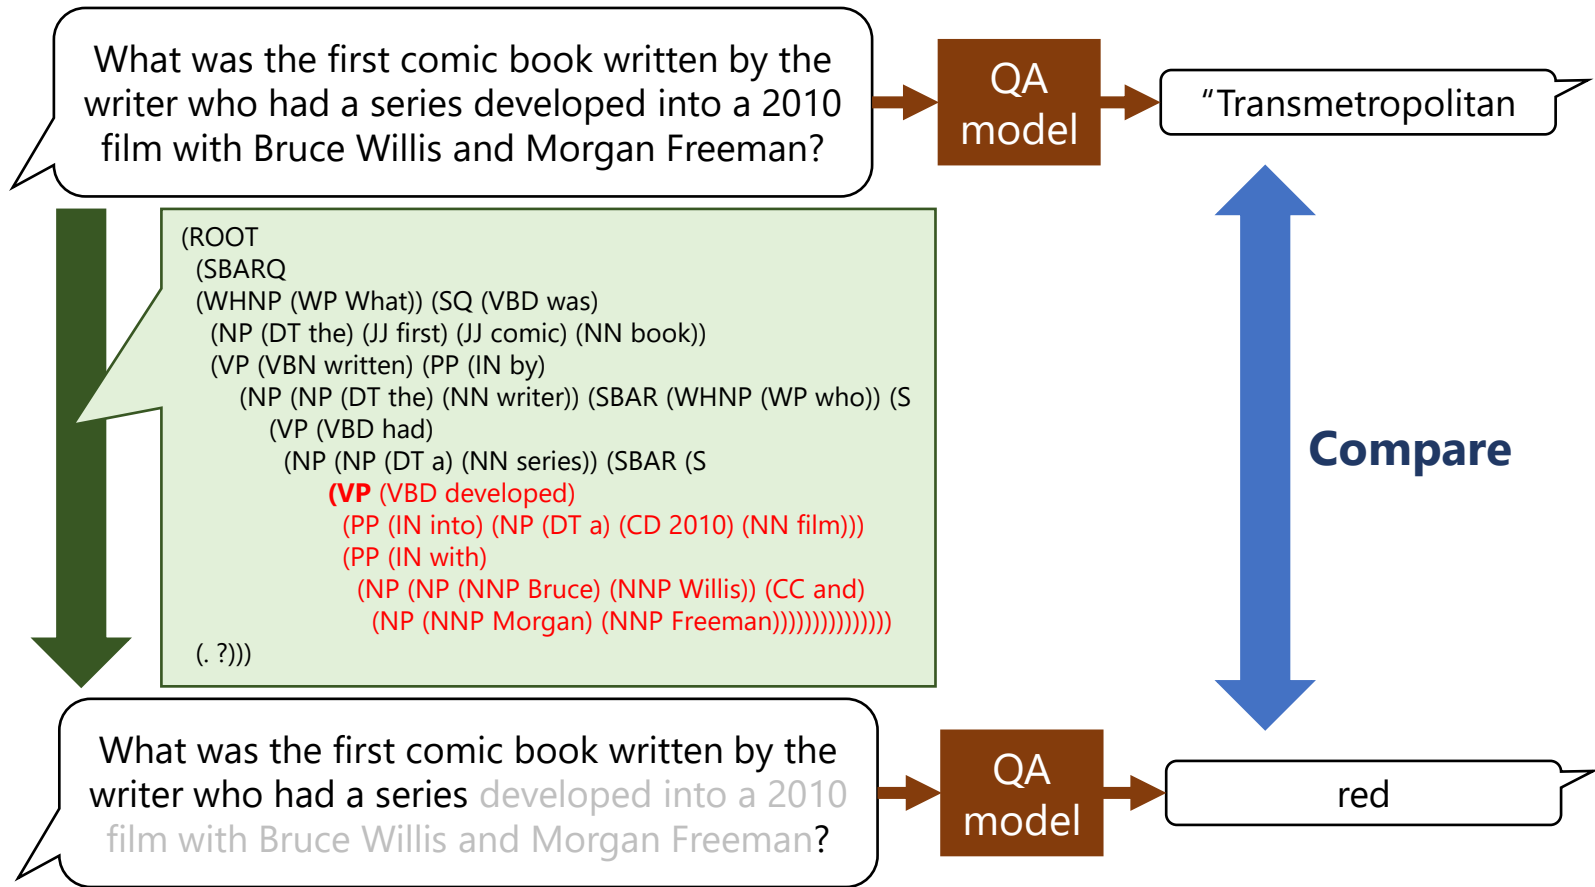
What was the first comic book written by the writer who had a series developed into a 2010 film with Bruce Willis and Morgan Freeman?

QA model

“Transmetropolitan

(ROOT
(SBARQ
(WHNP (WP What)) (SQ (VBD was)
(NP (DT the) (JJ first) (JJ comic) (NN book))
(VP (VBN written) (PP (IN by)
(NP (NP (DT the) (NN writer)) (SBAR (WHNP (WP who)) (S
(VP (VBD had)
(NP (NP (DT a) (NN series)) (SBAR (S
(VP (VBD developed)
(PP (IN into) (NP (DT a) (CD 2010) (NN film)))
(PP (IN with)
(NP (NP (NNP Bruce) (NNP Willis)) (CC and)
(NP (NNP Morgan) (NNP Freeman))))))))))))))
(. ?)))

Compare

What was the first comic book written by the writer who had a series developed into a 2010 film with Bruce Willis and Morgan Freeman?

QA model

red